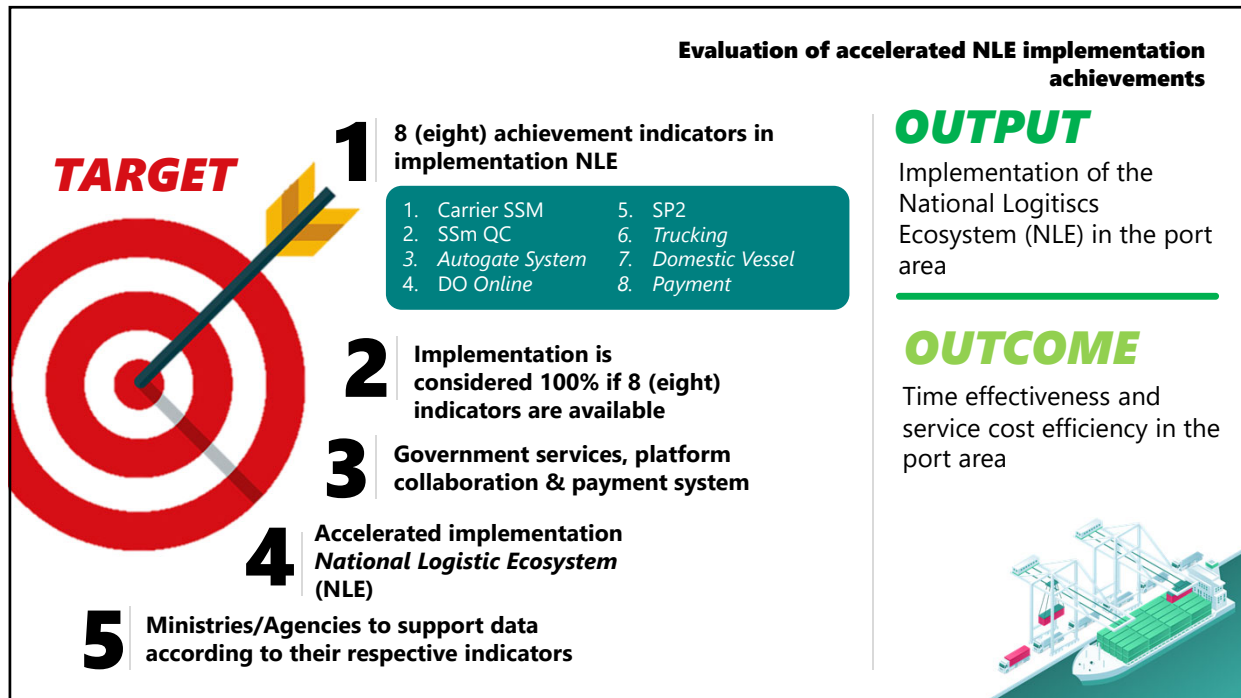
Evaluation of accelerated NLE implementation achievements

TARGET

1
8 (eight) achievement indicators in implementation NLE

1. Carrier SSM
2. SSm QC
3. Autogate System
4. DO Online
5. SP2
6. Trucking
7. Domestic Vessel
8. Payment

2
Implementation is considered 100% if 8 (eight) indicators are available

3
Government services, platform collaboration & payment system

4
Accelerated implementation National Logistic Ecosystem (NLE)

5
Ministries/Agencies to support data according to their respective indicators

OUTPUT
Implementation of the National Logitiscs Ecosystem (NLE) in the port area

OUTCOME
Time effectiveness and service cost efficiency in the port area